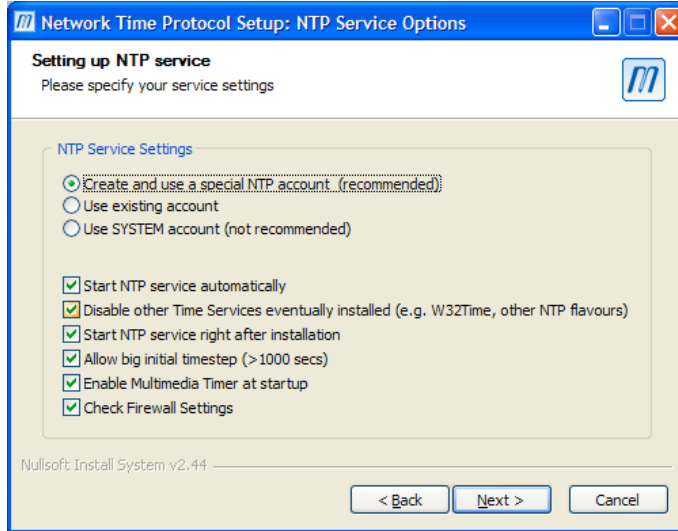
Network Time Protocol Setup: NTP Service Options

Setting up NTP service
Please specify your service settings

NTP Service Settings

Create and use a special NTP account (recommended)
Use existing account
Use SYSTEM account (not recommended)

Start NTP service automatically
Disable other Time Services eventually installed (e.g. W32Time, other NTP flavours)
Start NTP service right after installation
Allow big initial timestep (>1000 secs)
Enable Multimedia Timer at startup
Check Firewall Settings

Nullsoft Install System v2.44

< Back
Next >
Cancel